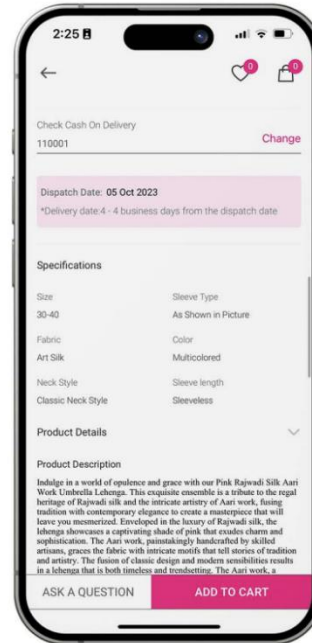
2:25

←

0

0

Check Cash On Delivery

110001

Change

Dispatch Date: 05 Oct 2023

*Delivery date:4 - 4 business days from the dispatch date

Specifications

| Size | Sleeve Type |
|---|---|
| 30-40 | As Shown in Picture |
| Fabric | Color |
| Art Silk | Multicolored |
| Neck Style | Sleeve length |
| Classic Neck Style | Sleeveless |

Product Details

Product Description

Indulge in a world of opulence and grace with our Pink Rajwadi Silk Aari Work Umbrella Lehenga. This exquisite ensemble is a tribute to the regal heritage of Rajwadi silk and the intricate artistry of Aari work, fusing tradition with contemporary elegance to create a masterpiece that will leave you mesmerized. Enveloped in the luxury of Rajwadi silk, the lehenga showcases a captivating shade of pink that exudes charm and sophistication. The Aari work, painstakingly handcrafted by skilled artisans, graces the fabric with intricate motifs that tell stories of tradition and artistry. The fusion of classic design and modern sensibilities results in a lehenga that is both timeless and trendsetting. The Aari work, a

ASK A QUESTION

ADD TO CART